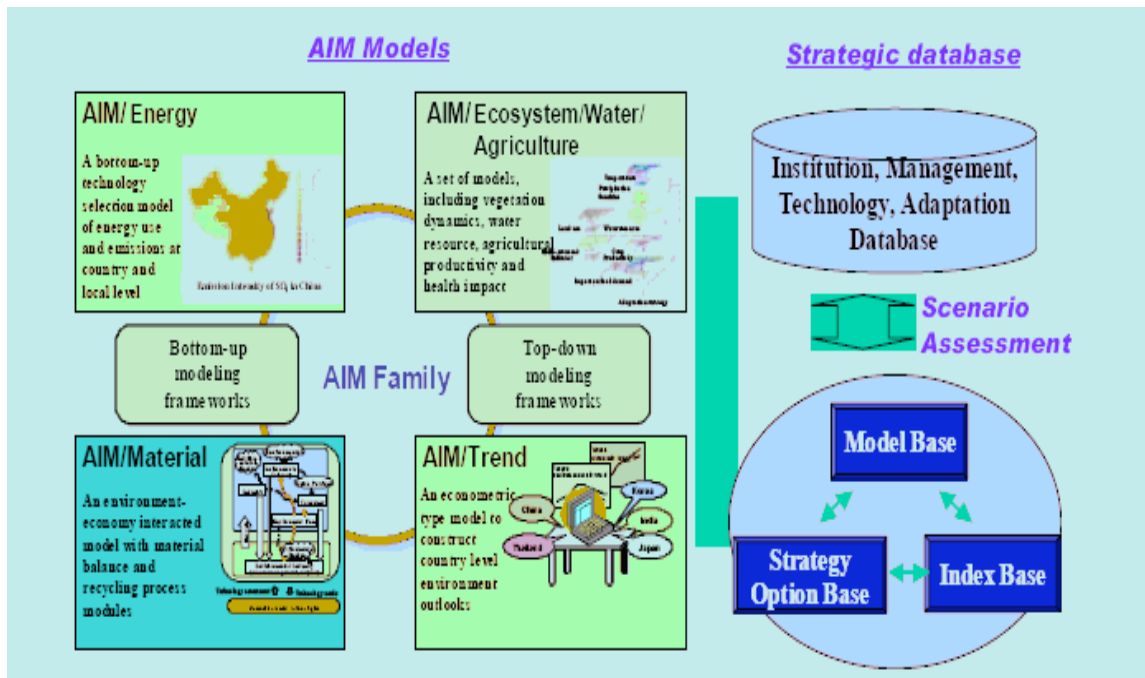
AIM Models

Strategic database

AIM/ Energy

A bottom-up technology selection model of energy use and emissions at country and local level

Emission Intensity of $SO_2$ in China

AIM/ Ecosystem/Water/ Agriculture

A set of models, including vegetation dynamics, water resource, agricultural productivity and health impact

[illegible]

Institution, Management, Technology, Adaptation Database

Scenario Assessment

Bottom-up modeling frameworks

AIM Family

Top-down modeling frameworks

AIM/Material

An environment-economy interacted model with material balance and recycling process modules

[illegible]

AIM/Trend

An econometric type model to construct country level environment outlooks

China

Korea

India

Thailand

Japan

Model Base

Strategy Option Base

Index Base